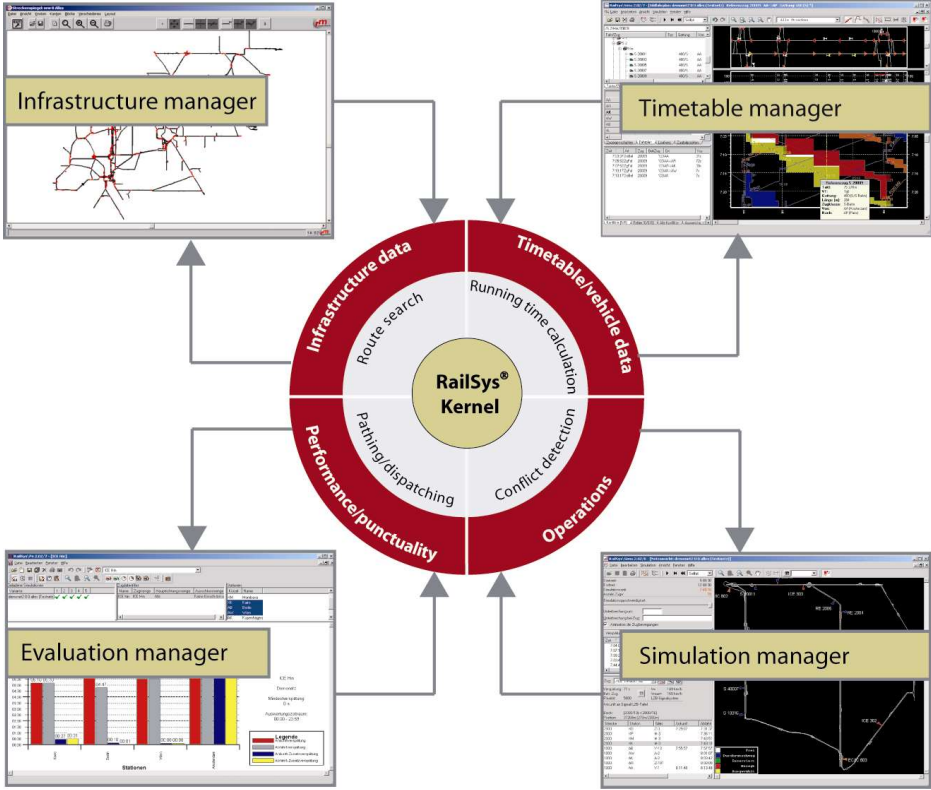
Infrastructure manager

Timetable manager

Infrastructure data

Timetable/vehicle data

Route search

Running time calculation

RailSys® Kernel

Pathing/dispatching

Conflict detection

Performance/punctuality

Operations

Evaluation manager

Simulation manager

Stationen

Legende